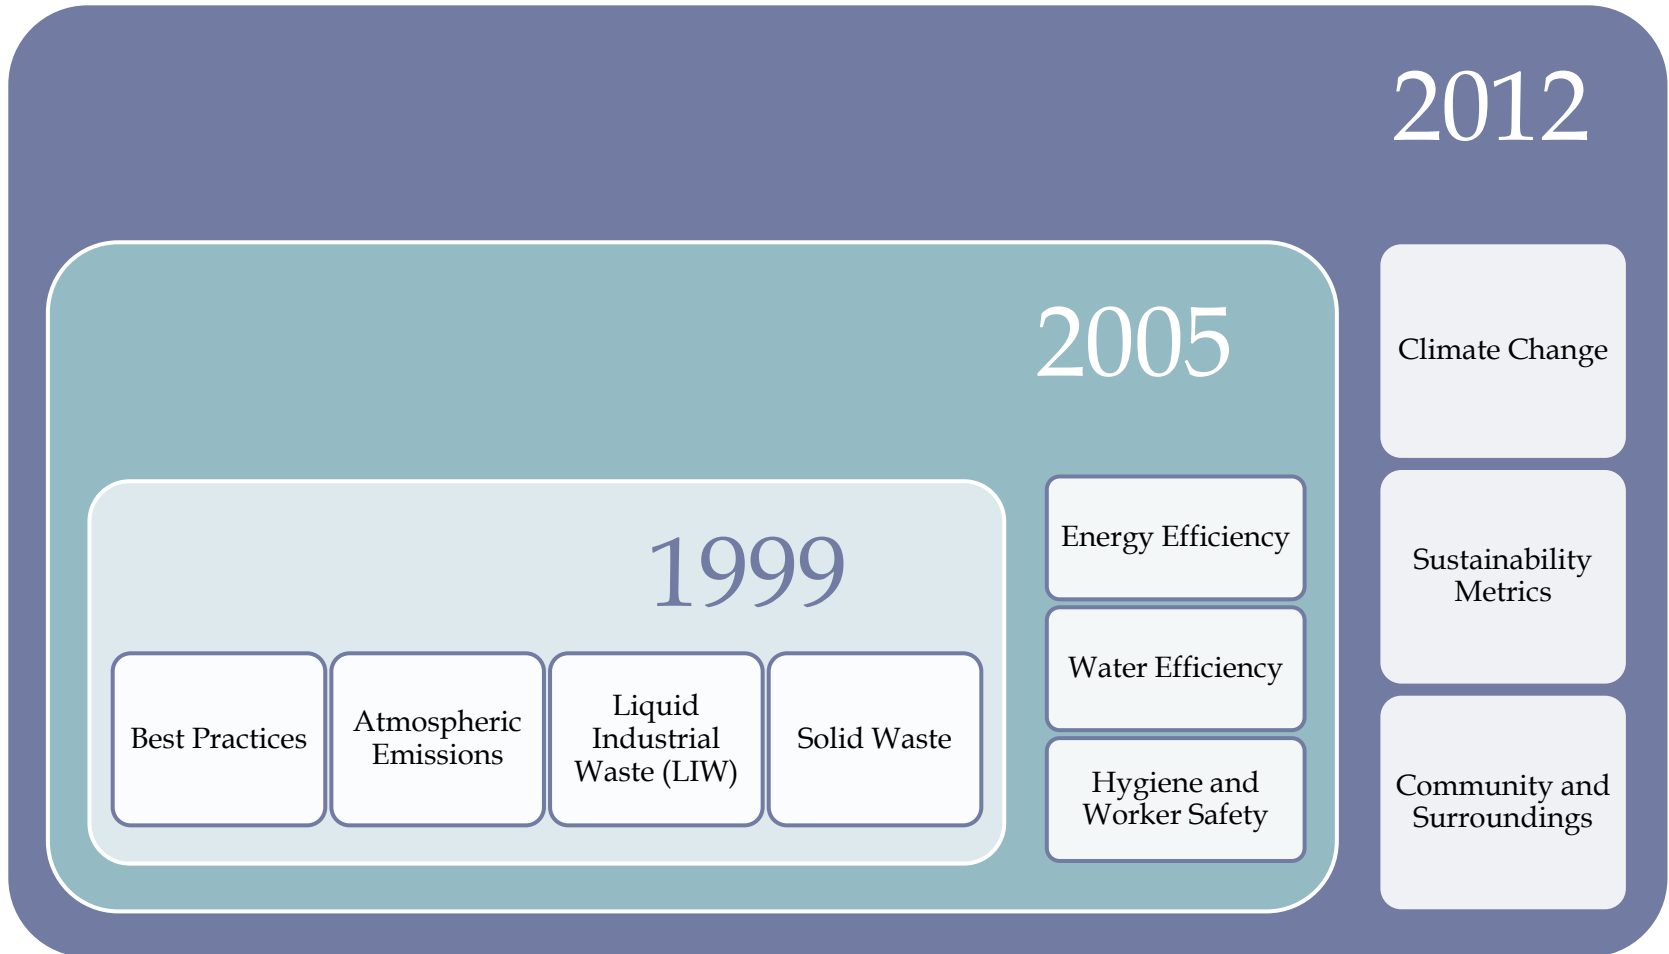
2012

2005

1999

Best Practices

Atmospheric Emissions

Liquid Industrial Waste (LIW)

Solid Waste

Energy Efficiency

Water Efficiency

Hygiene and Worker Safety

Climate Change

Sustainability Metrics

Community and Surroundings